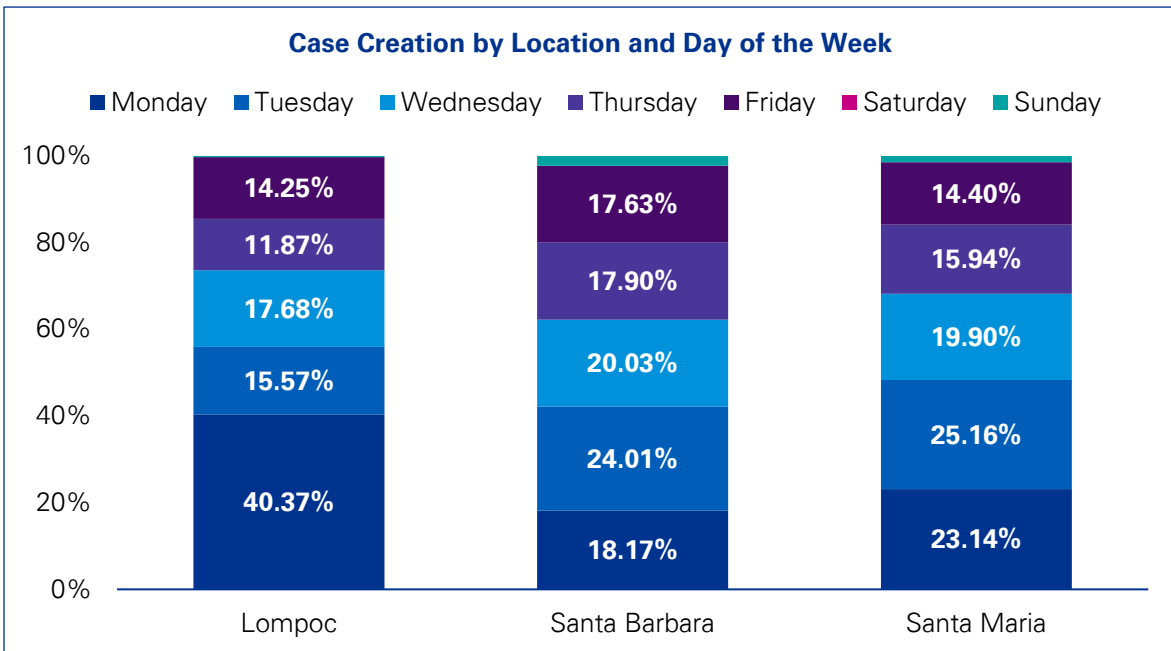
Case Creation by Location and Day of the Week

Monday Tuesday Wednesday Thursday Friday Saturday Sunday

100%
80%
60%
40%
20%
0%

14.25%
11.87%
17.68%
15.57%
40.37%

17.63%
17.90%
20.03%
24.01%
18.17%

14.40%
15.94%
19.90%
25.16%
23.14%

Lompoc Santa Barbara Santa Maria